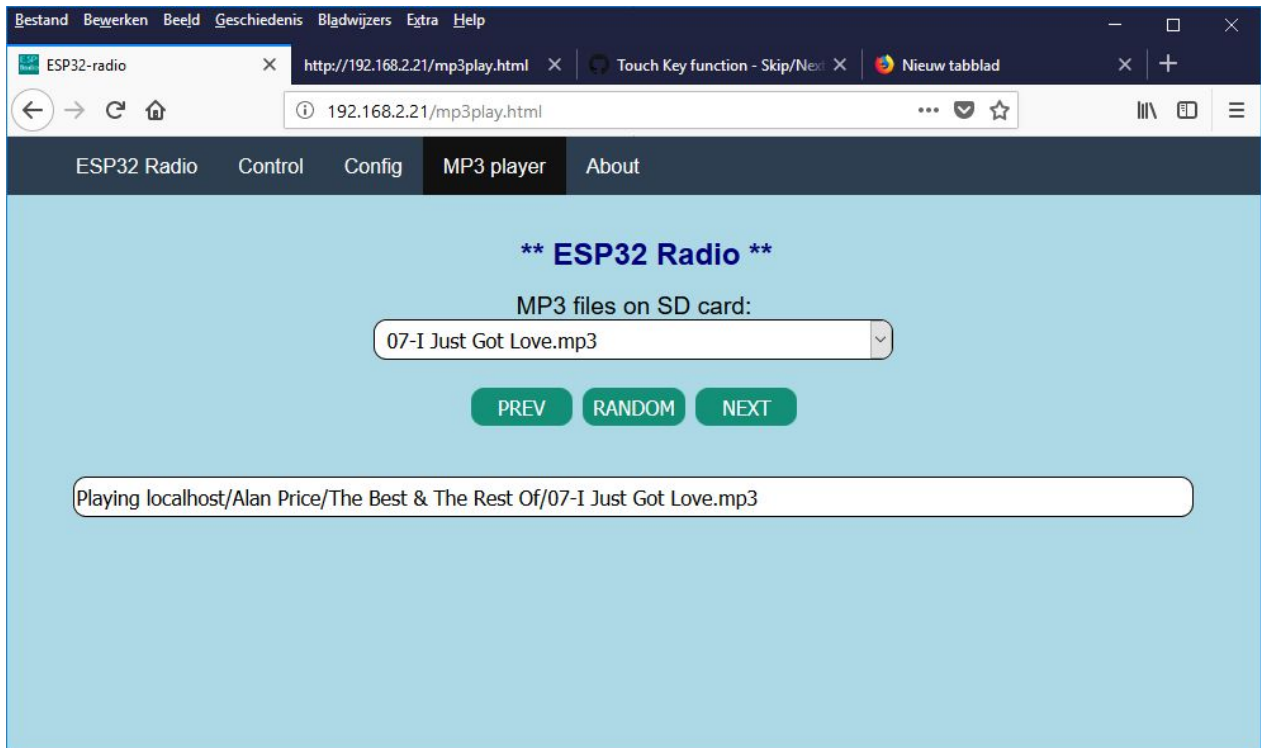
Bestand Bewerken Beeld Geschiedenis Bladwijzers Extra Help

ESP32-radio
http://192.168.2.21/mp3play.html
Touch Key function - Skip/Next
Nieuw tabblad

192.168.2.21/mp3play.html

ESP32 Radio Control Config MP3 player About

** ESP32 Radio **

MP3 files on SD card:

07-I Just Got Love.mp3

PREV RANDOM NEXT

Playing localhost/Alan Price/The Best & The Rest Of/07-I Just Got Love.mp3